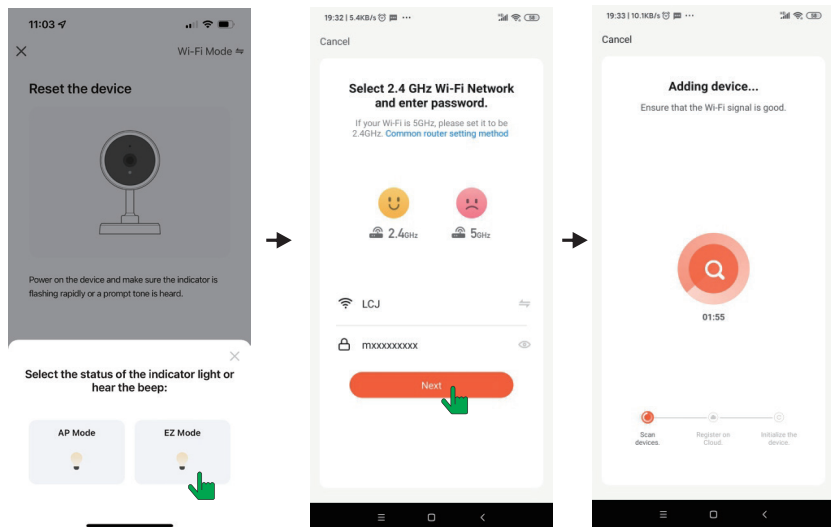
11:03

Wi-Fi Mode

Reset the device

Power on the device and make sure the indicator is flashing rapidly or a prompt tone is heard.

Select the status of the indicator light or hear the beep:

AP Mode

EZ Mode

19:32 | 5.4KB/s

Cancel

Select 2.4 GHz Wi-Fi Network and enter password.

If your Wi-Fi is 5GHz, please set it to be 2.4GHz. Common router setting method

2.4GHz

5GHz

LCJ

mxxxxxxxxx

Next

19:33 | 10.1KB/s

Cancel

Adding device...

Ensure that the Wi-Fi signal is good.

01:55

Scan devices.

Register on Cloud.

Initialize the device.